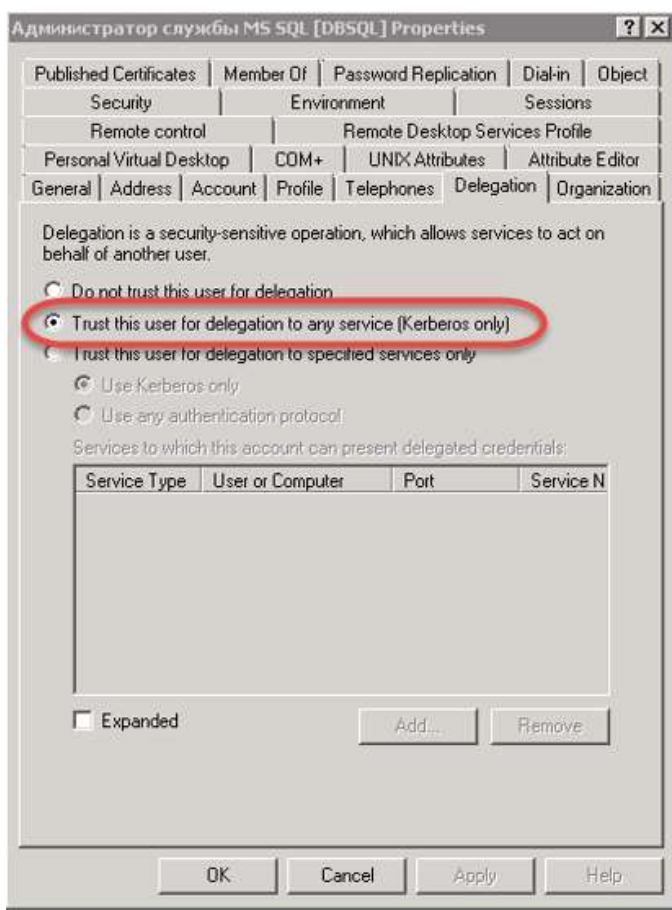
Администратор службы MS SQL [DBSQL] Properties ? X

Published Certificates | Member Of | Password Replication | Dial-in | Object
Security | Environment | Sessions
Remote control | Remote Desktop Services Profile
Personal Virtual Desktop | COM+ | UNIX Attributes | Attribute Editor
General | Address | Account | Profile | Telephones | Delegation | Organization

Delegation is a security-sensitive operation, which allows services to act on behalf of another user.

Do not trust this user for delegation

Trust this user for delegation to any service (Kerberos only)

Trust this user for delegation to specified services only

Use Kerberos only

Use any authentication protocol

Services to which this account can present delegated credentials:

| Service Type | User or Computer | Port | Service N |
|---|---|---|---|

Expanded

Add... Remove

OK Cancel Apply Help